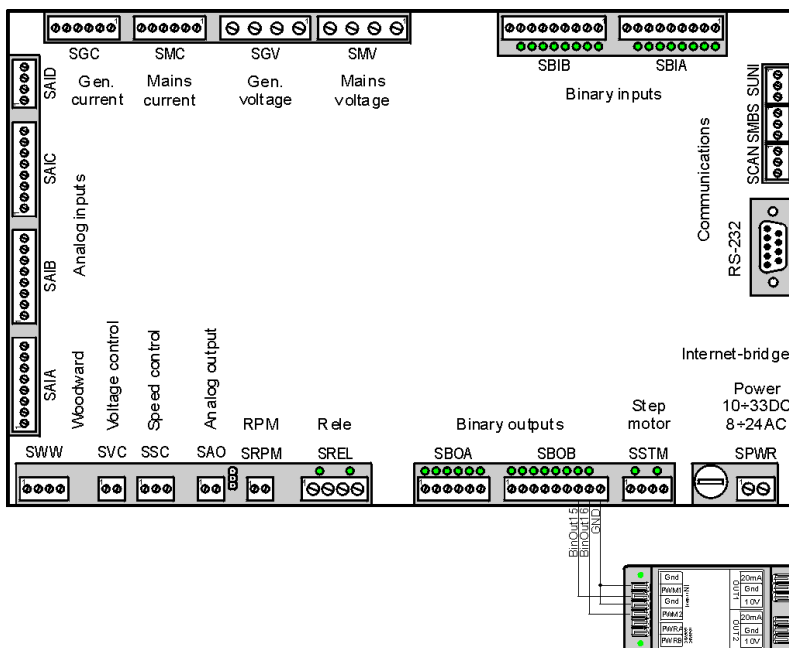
SGC SMC SGV SMV

SBIB SBIA

SAID Gen. current Mains current Gen. voltage Mains voltage

Binary inputs

SUNI SMBS SCAN

Communications

SAIC

Analog inputs

RS-232

SAIB

SAIA

Woodward

Voltage control

Speed control

Analog output

Internet-bridge

Power
10÷33DC
8÷24AC

RPM Rele Binary outputs Step motor

SWW SVC SSC SAO SRPM SREL SBOA SBOB SSTM SPWR

BinOut15
BinOut16
GND

Gnd
PWM1
Gnd
PWM2
PWRA
PWRB

OUT1
20mA
Gnd
10V

OUT2
20mA
Gnd
10V